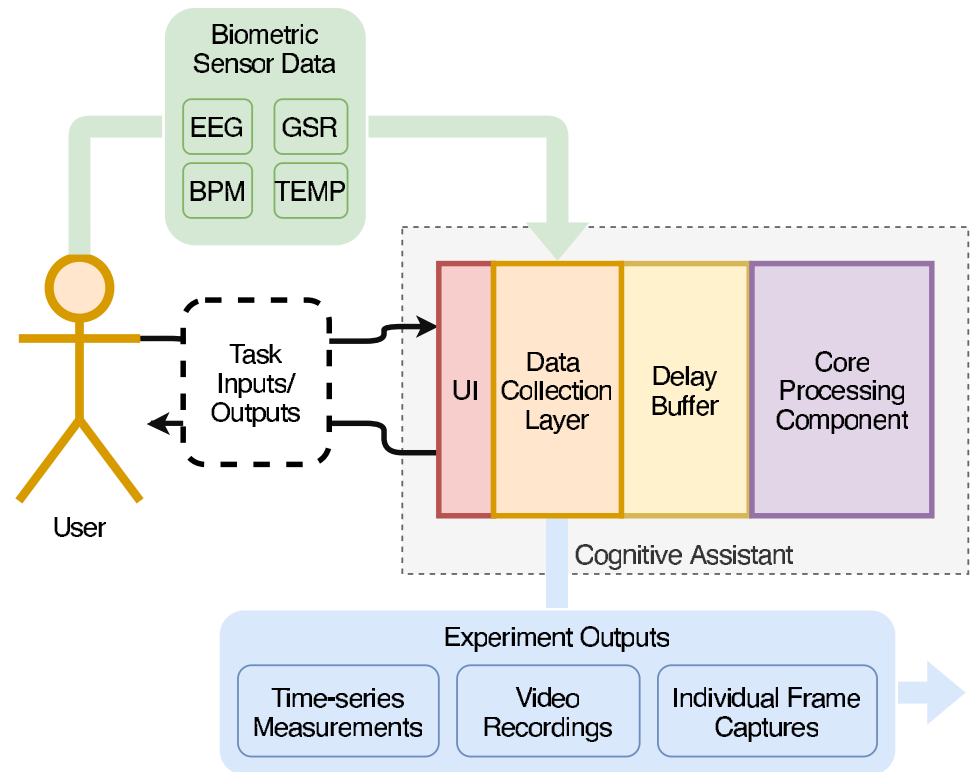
Biometric Sensor Data

EEG

GSR

BPM

TEMP

User

Task Inputs/ Outputs

UI

Data Collection Layer

Delay Buffer

Core Processing Component

Cognitive Assistant

Experiment Outputs

Time-series Measurements

Video Recordings

Individual Frame Captures